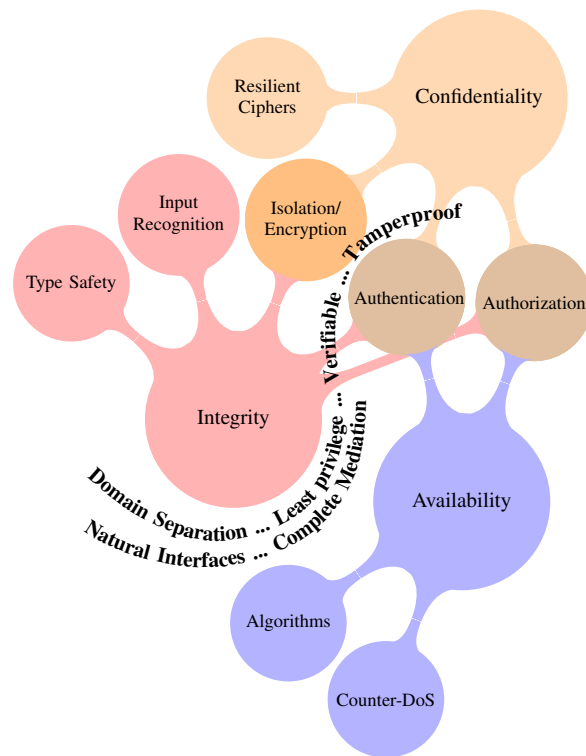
Resilient Ciphers

Confidentiality

Input Recognition

Isolation/ Encryption

Type Safety

Verifiable ... Tamperproof

Authentication

Authorization

Integrity

Domain Separation ... Least privilege ...

Natural Interfaces ... Complete Mediation

Availability

Algorithms

Counter-DoS